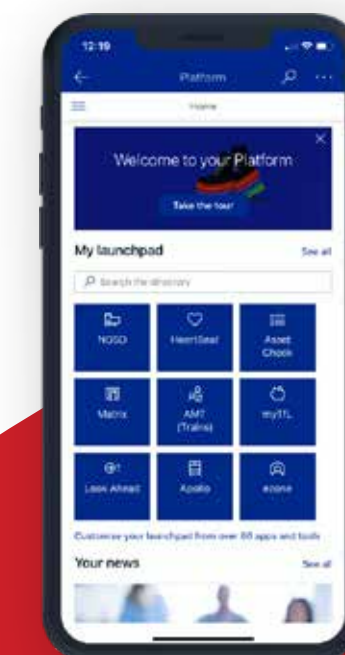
12:19

Platform

Home

Welcome to your Platform

Take the tour

My launchpad

See all

Search the directory

NOSD

HeartSeal

Asset Check

Matrix

AMT (Trains)

myTfL

Look Ahead

Apollo

ezone

Customise your launchpad from over 80 apps and tools

Your news

See all